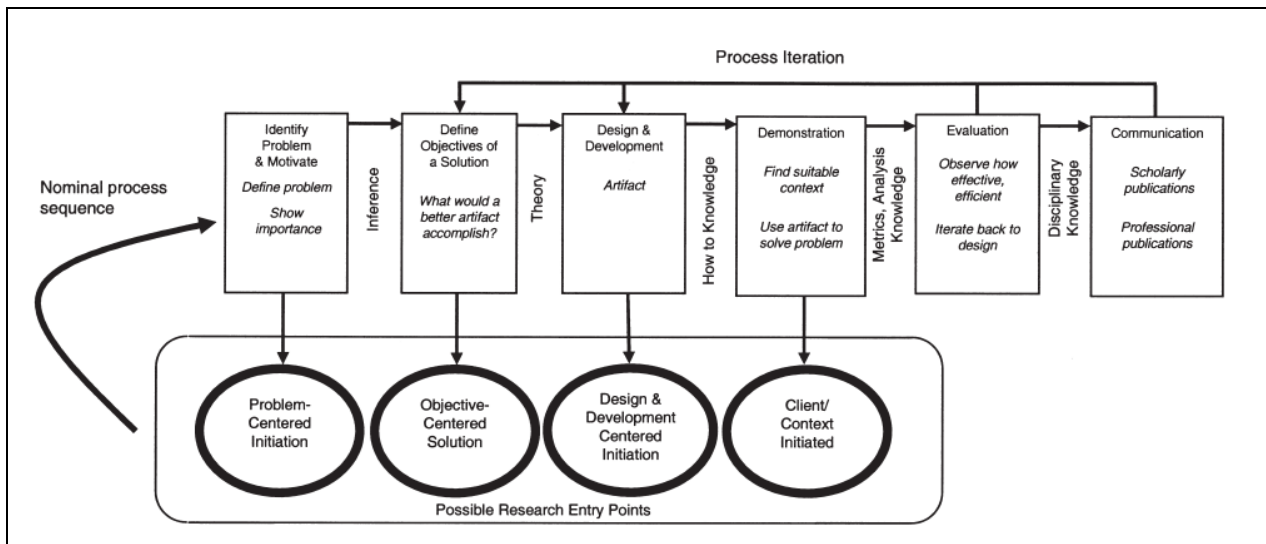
Process Iteration

Nominal process sequence

Identify Problem & Motivate

*Define problem*

*Show importance*

Inference

Define Objectives of a Solution

*What would a better artifact accomplish?*

Theory

Design & Development

*Artifact*

How to Knowledge

Demonstration

*Find suitable context*

*Use artifact to solve problem*

Metrics, Analysis Knowledge

Evaluation

*Observe how effective, efficient*

*Iterate back to design*

Disciplinary Knowledge

Communication

*Scholarly publications*

*Professional publications*

Problem-Centered Initiation

Objective-Centered Solution

Design & Development Centered Initiation

Client/ Context Initiated

Possible Research Entry Points